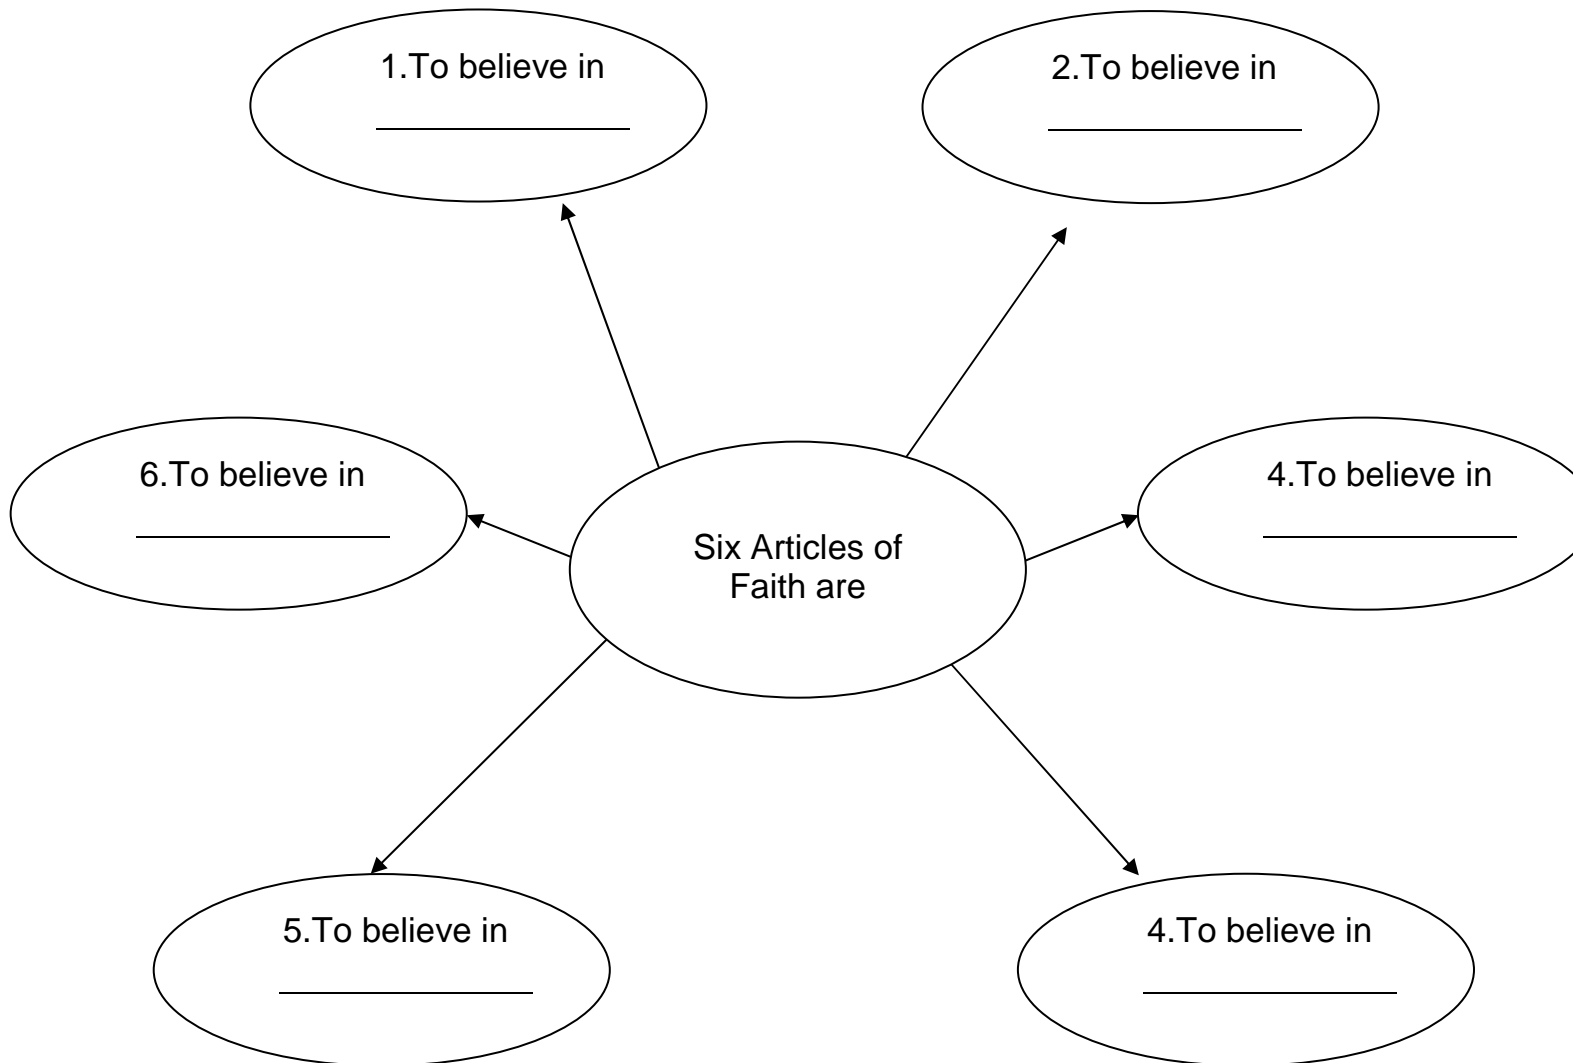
1.To believe in

______________

2.To believe in

______________

6.To believe in

______________

Six Articles of Faith are

4.To believe in

______________

5.To believe in

______________

4.To believe in

______________